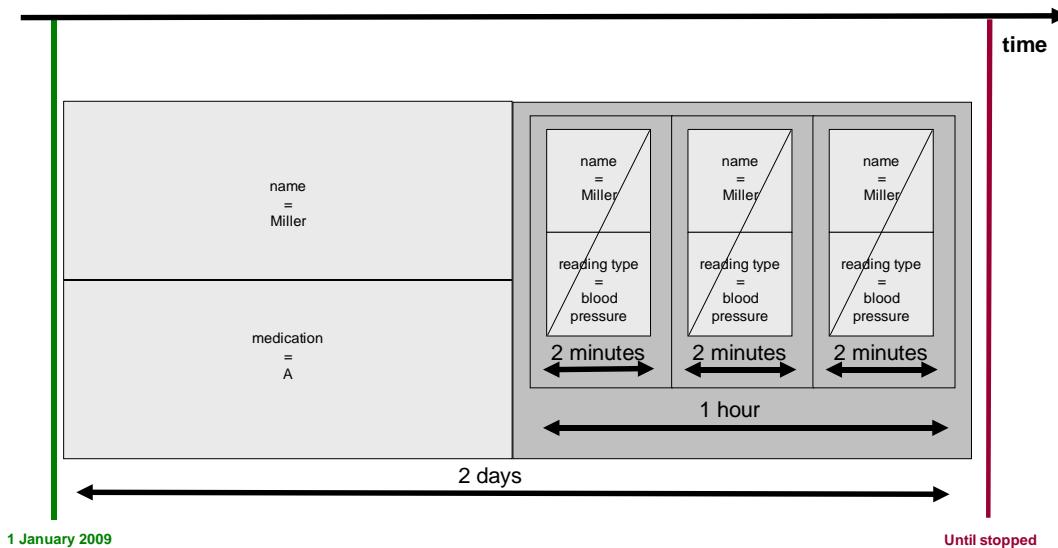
time

name
=
Miller

medication
=
A

name
=
Miller

reading type
=
blood
pressure

2 minutes

name
=
Miller

reading type
=
blood
pressure

2 minutes

name
=
Miller

reading type
=
blood
pressure

2 minutes

1 hour

2 days

1 January 2009

Until stopped